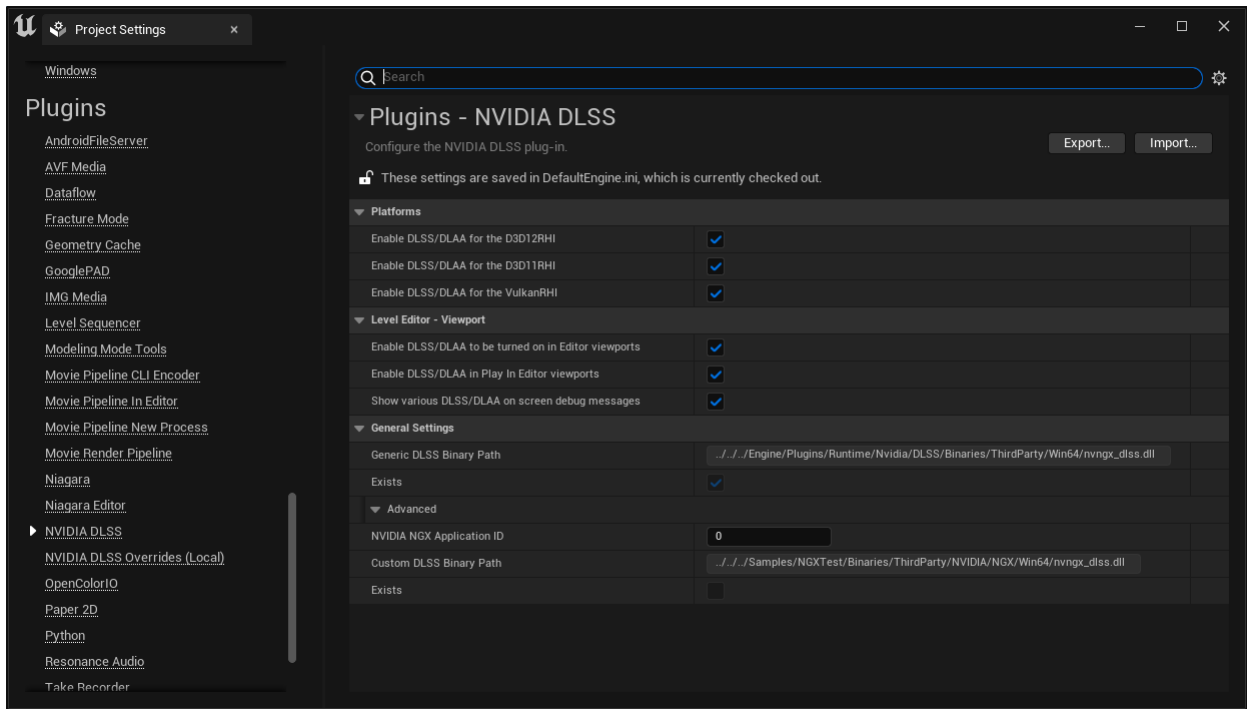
Project Settings ×

Windows

Plugins

AndroidFileServer
AVF Media
Dataflow
Fracture Mode
Geometry Cache
GooglePAD
IMG Media
Level Sequencer
Modeling Mode Tools
Movie Pipeline CLI Encoder
Movie Pipeline In Editor
Movie Pipeline New Process
Movie Render Pipeline
Niagara
Niagara Editor
NVIDIA DLSS
NVIDIA DLSS Overrides (Local)
OpenColorIO
Paper 2D
Python
Resonance Audio
Take Recorder

Search

Plugins - NVIDIA DLSS
Configure the NVIDIA DLSS plug-in.

Export... Import...

These settings are saved in DefaultEngine.ini, which is currently checked out.

Platforms
Enable DLSS/DLAA for the D3D12RHI
Enable DLSS/DLAA for the D3D11RHI
Enable DLSS/DLAA for the VulkanRHI

Level Editor - Viewport
Enable DLSS/DLAA to be turned on in Editor viewports
Enable DLSS/DLAA in Play In Editor viewports
Show various DLSS/DLAA on screen debug messages

General Settings
Generic DLSS Binary Path ../../../Engine/Plugins/Runtime/Nvidia/DLSS/Binaries/ThirdParty/Win64/nvngx_dlss.dll
Exists

Advanced
NVIDIA NGX Application ID 0
Custom DLSS Binary Path ../../../Samples/NGXTest/Binaries/ThirdParty/NVIDIA/NGX/Win64/nvngx_dlss.dll
Exists